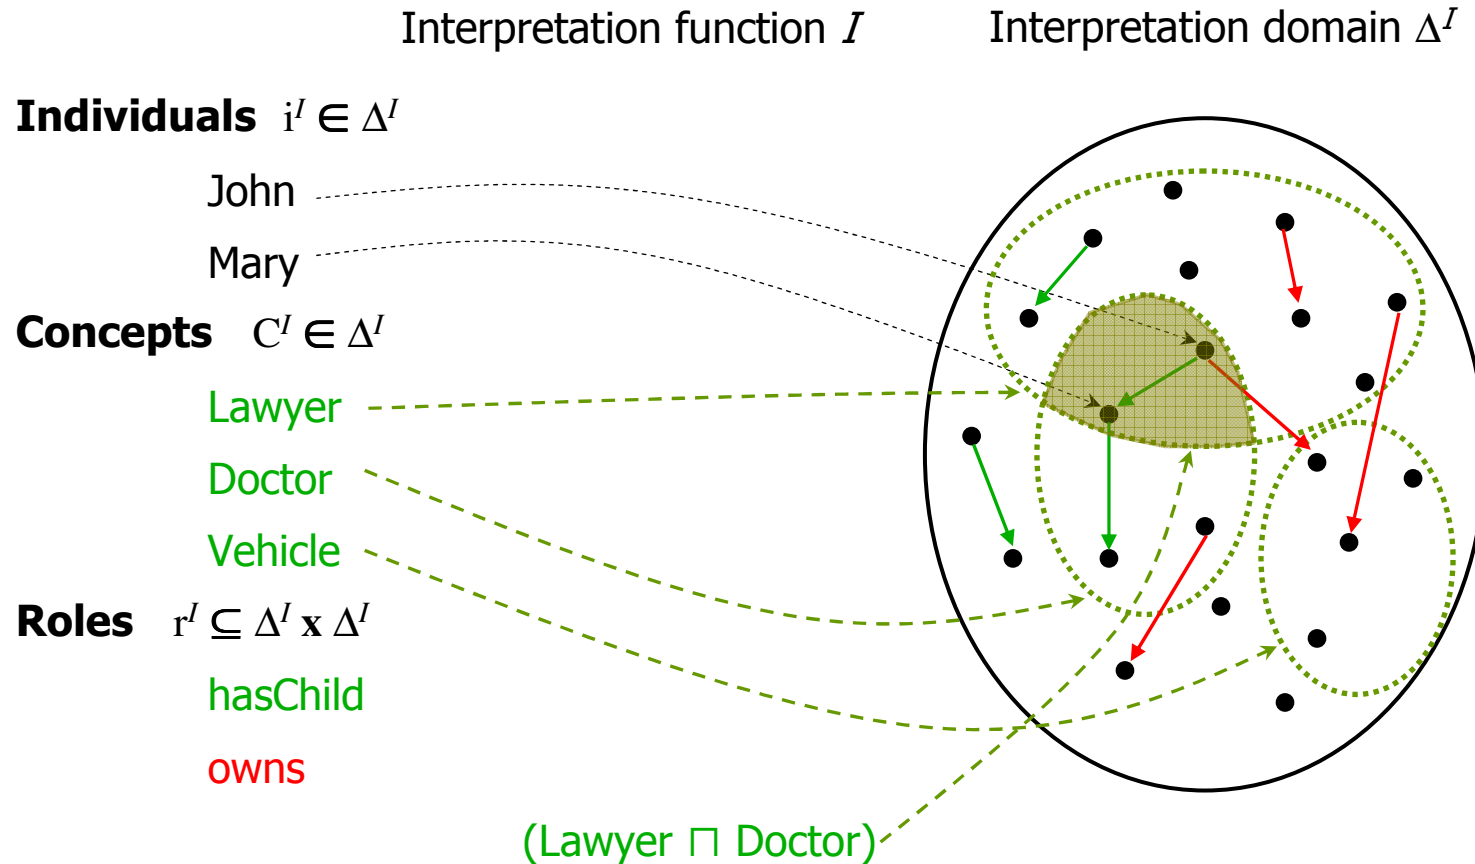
Interpretation function $I$

Interpretation domain $\Delta^I$

**Individuals** $i^I \in \Delta^I$

John

Mary

**Concepts** $C^I \in \Delta^I$

Lawyer

Doctor

Vehicle

**Roles** $r^I \subseteq \Delta^I \mathbf{x} \Delta^I$

hasChild

owns

(Lawyer $\sqcap$ Doctor)